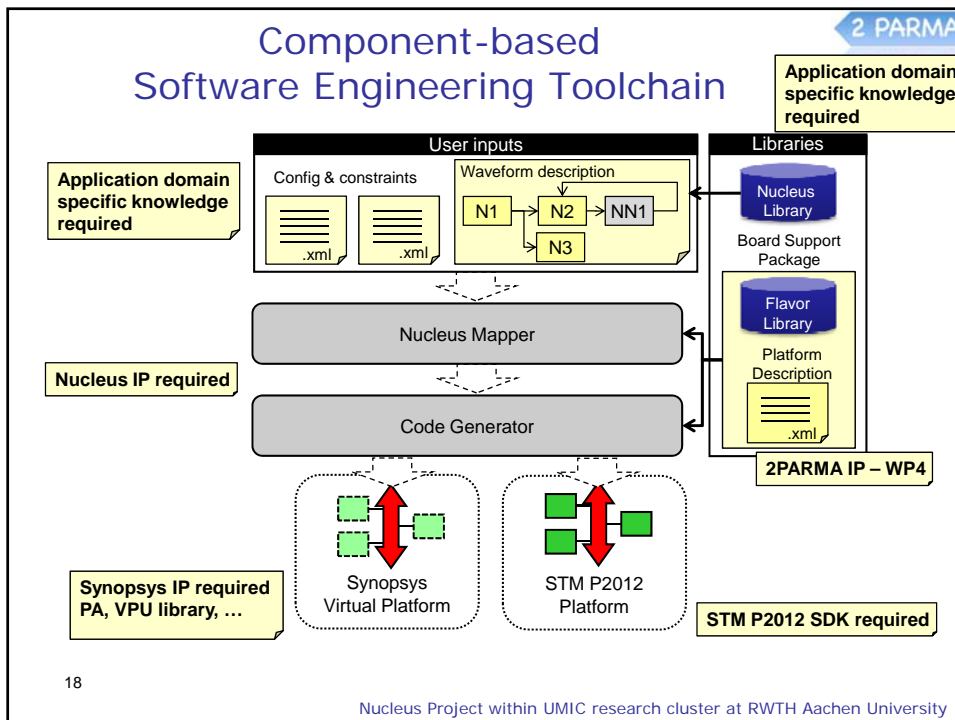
Component-based Software Engineering Toolchain

2 PARMA

Application domain specific knowledge required

User inputs

Libraries

Application domain specific knowledge required

Config & constraints

.xml

.xml

Waveform description

N1

N2

NN1

N3

Nucleus Library

Board Support Package

Flavor Library

Platform Description

.xml

Nucleus Mapper

Nucleus IP required

Code Generator

2PARMA IP – WP4

Synopsys Virtual Platform

STM P2012 Platform

Synopsys IP required PA, VPU library, …

STM P2012 SDK required

18

Nucleus Project within UMIC research cluster at RWTH Aachen University